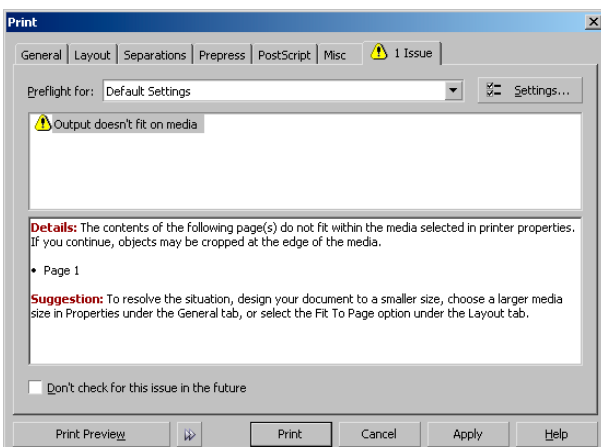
Print

General | Layout | Separations | Prepress | PostScript | Misc | 1 Issue

Preflight for: Default Settings

Settings...

Output doesn't fit on media

Details: The contents of the following page(s) do not fit within the media selected in printer properties. If you continue, objects may be cropped at the edge of the media.

• Page 1

Suggestion: To resolve the situation, design your document to a smaller size, choose a larger media size in Properties under the General tab, or select the Fit To Page option under the Layout tab.

Don't check for this issue in the future

Print Preview | Print | Cancel | Apply | Help